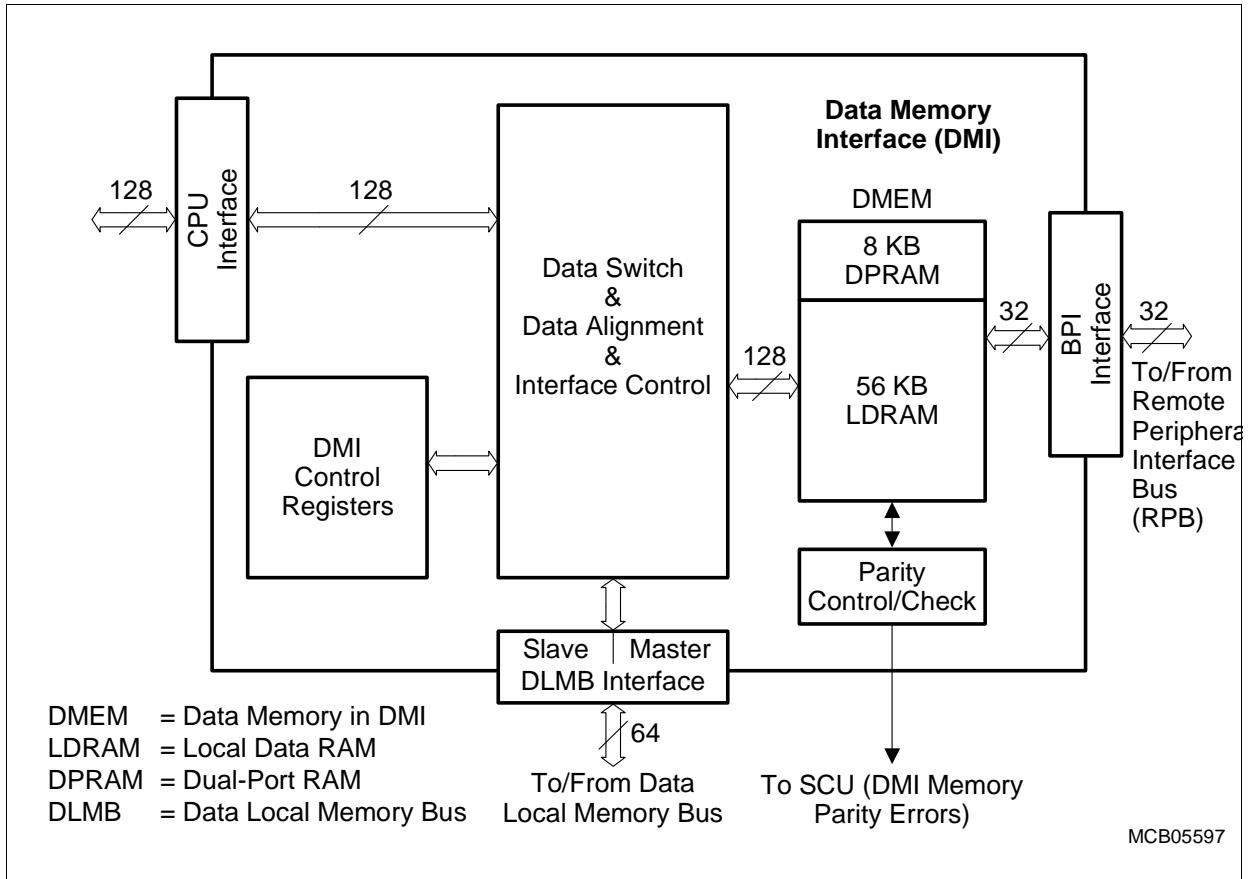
Data Memory Interface (DMI)

128

CPU Interface

128

Data Switch & Data Alignment & Interface Control

DMEM

8 KB DPRAM

56 KB LDRAM

128

32

BPI Interface

32

To/From Remote Periphera Interface Bus (RPB)

DMI Control Registers

Parity Control/Check

Slave | Master DLMB Interface

64

To/From Data Local Memory Bus

To SCU (DMI Memory Parity Errors)

DMEM = Data Memory in DMI
LDRAM = Local Data RAM
DPRAM = Dual-Port RAM
DLMB = Data Local Memory Bus

MCB05597